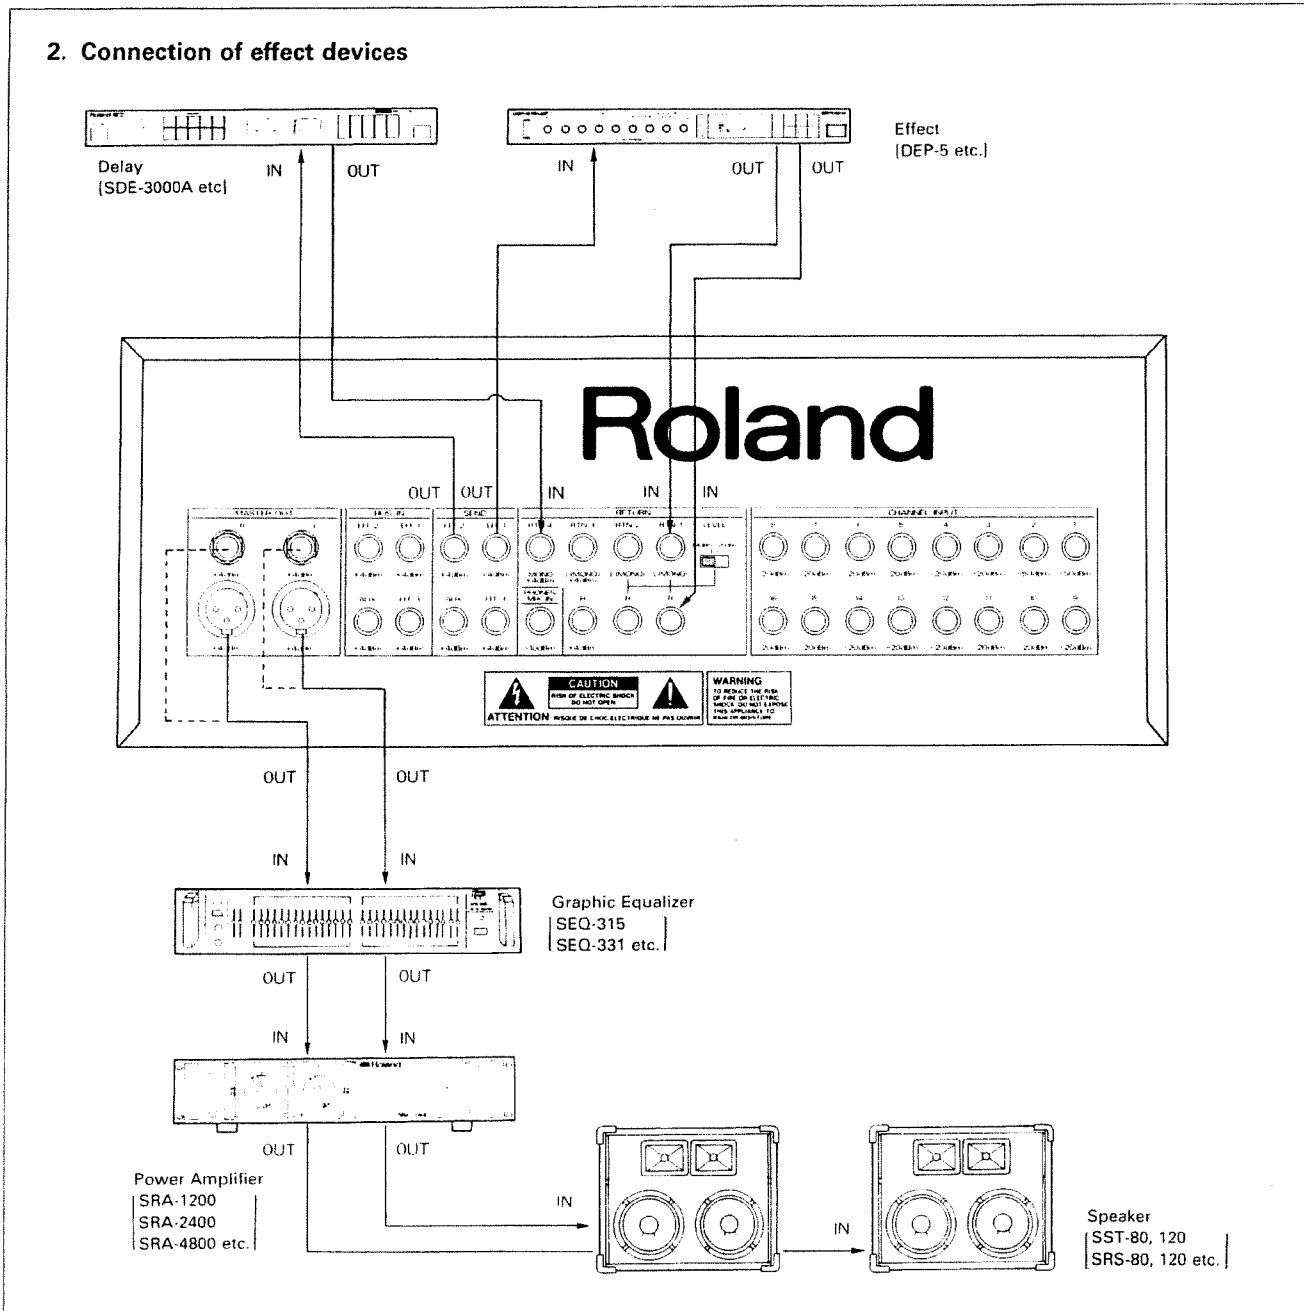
2. Connection of effect devices

Delay
[SDE-3000A etc]

IN

OUT

IN

OUT

OUT

Effect
[DEP-5 etc.]

Roland

OUT

OUT

IN

IN

IN

MASTER OUT

BUS IN

SEND

RETURN

LEVEL

CHANNEL INPUT

CAUTION
RISK OF ELECTRIC SHOCK
DO NOT OPEN

ATTENTION

WARNING

OUT

OUT

IN

IN

Graphic Equalizer
[SEQ-315
SEQ-331 etc.]

OUT

OUT

IN

IN

OUT

OUT

Power Amplifier
[SRA-1200
SRA-2400
SRA-4800 etc.]

IN

IN

Speaker
[SST-80, 120
SRS-80, 120 etc.]